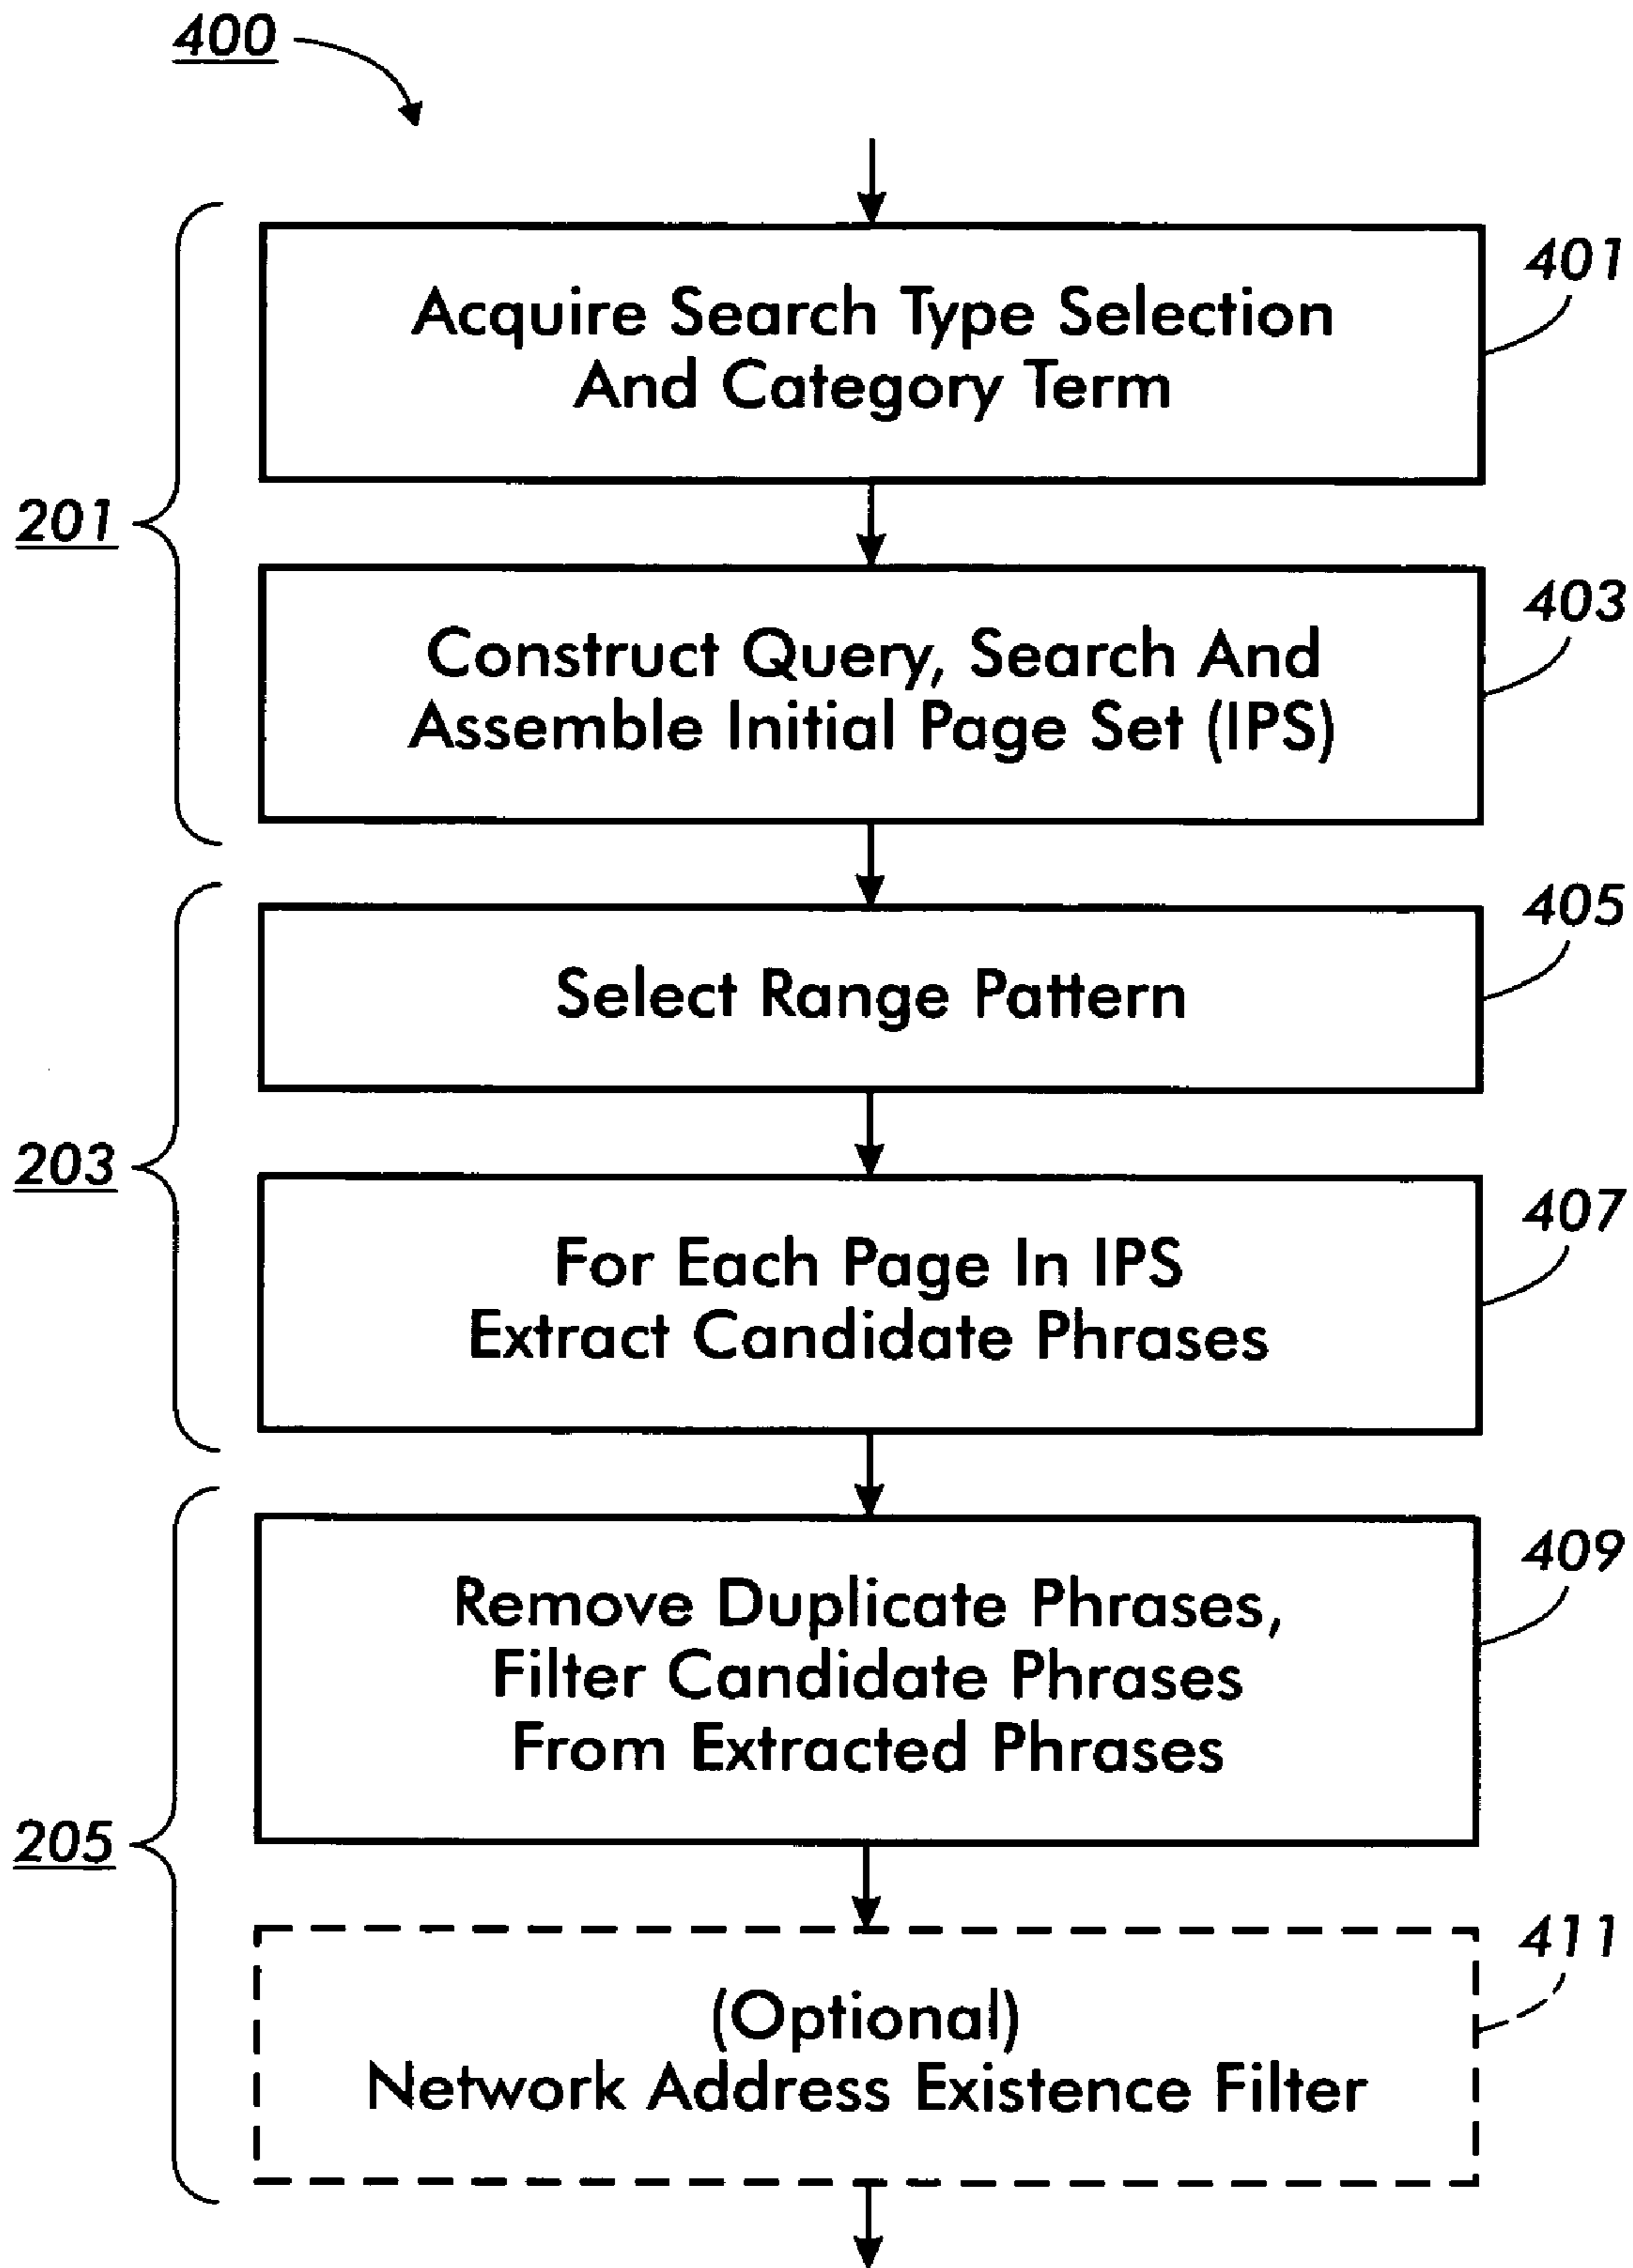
400

401
Acquire Search Type Selection And Category Term

201

403
Construct Query, Search And Assemble Initial Page Set (IPS)

405
Select Range Pattern

203

407
For Each Page In IPS Extract Candidate Phrases

409
Remove Duplicate Phrases, Filter Candidate Phrases From Extracted Phrases

205

411
(Optional) Network Address Existence Filter